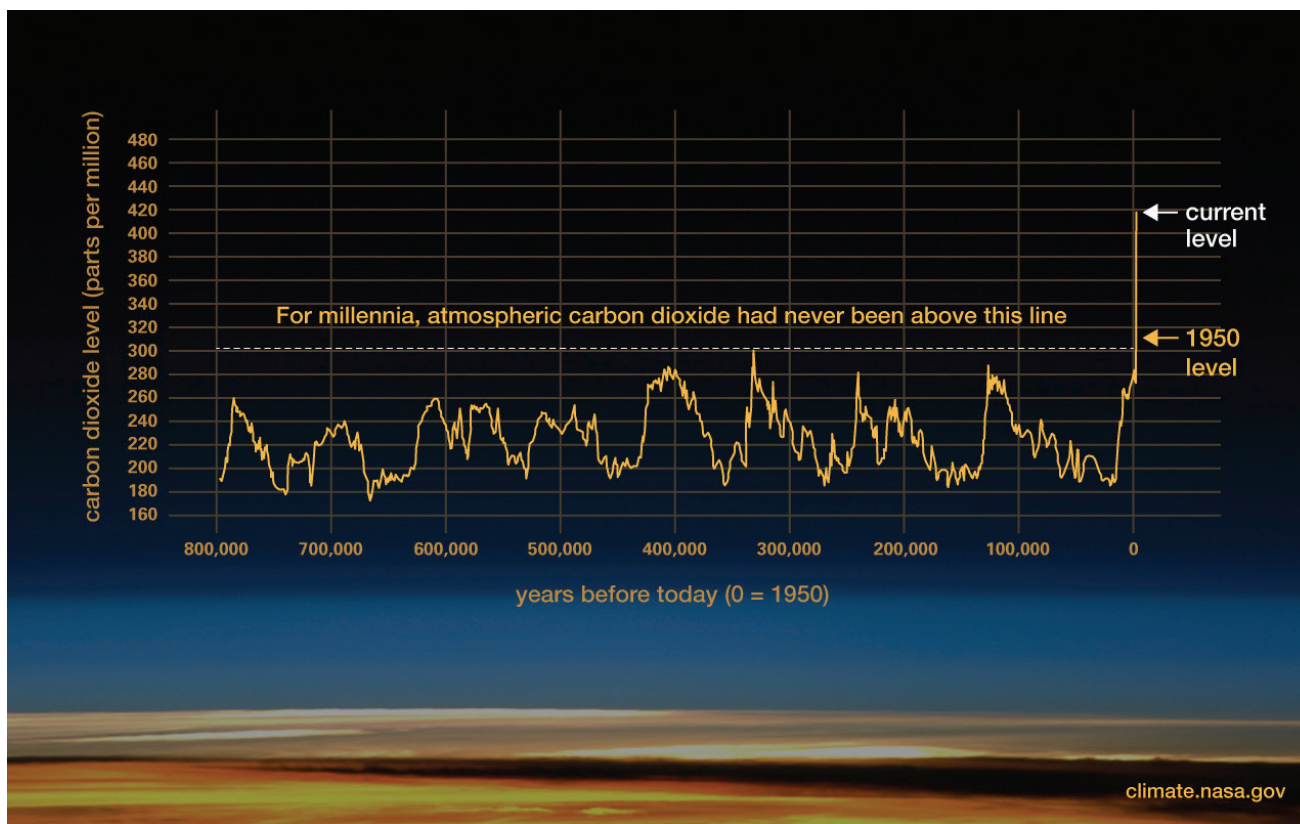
carbon dioxide level (parts per million)

480
460
440
420
400
380
360
340
320
300
280
260
240
220
200
180
160

current level

For millennia, atmospheric carbon dioxide had never been above this line

1950 level

800,000 700,000 600,000 500,000 400,000 300,000 200,000 100,000 0

years before today (0 = 1950)

climate.nasa.gov